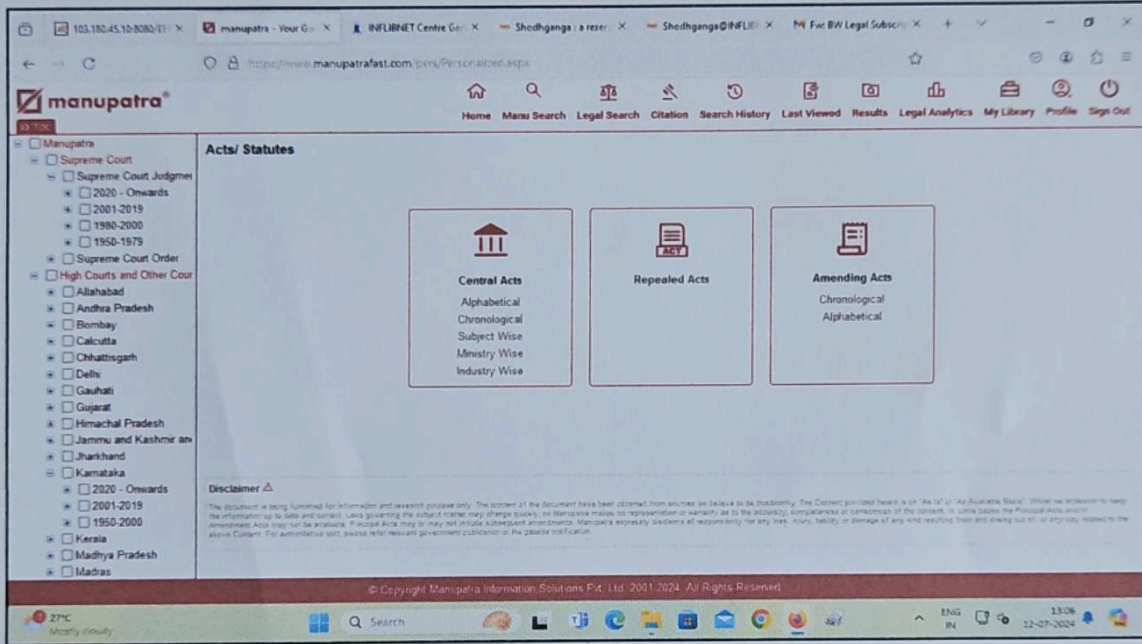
103.180.45.10:8080/E ×
manupatra - Your G ×
INFLIBNET Centre Ga ×
Shodhganga : a reser ×
Shodhganga@INFLIB ×
Fwd: BW Legal Subscr ×

https://www.manupatrafast.com/pers/Personalized.aspx

manupatra®

Home
Manu Search
Legal Search
Citation
Search History
Last Viewed
Results
Legal Analytics
My Library
Profile
Sign Out

Manupatra
Supreme Court
Supreme Court Judgme
2020 - Onwards
2001-2019
1980-2000
1950-1979
Supreme Court Order
High Courts and Other Cour
Allahabad
Andhra Pradesh
Bombay
Calcutta
Chhattisgarh
Delhi
Gauhati
Gujarat
Himachal Pradesh
Jammu and Kashmir an
Jharkhand
Karnataka
2020 - Onwards
2001-2019
1950-2000
Kerala
Madhya Pradesh
Madras

Acts/ Statutes

Central Acts
Alphabetical
Chronological
Subject Wise
Ministry Wise
Industry Wise

Repealed Acts

Amending Acts
Chronological
Alphabetical

Disclaimer

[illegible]

© Copyright Manupatra Information Solutions Pvt. Ltd. 2001-2024. All Rights Reserved.

27°C
Mostly cloudy
Search
ENG
IN
13:06
12-07-2024